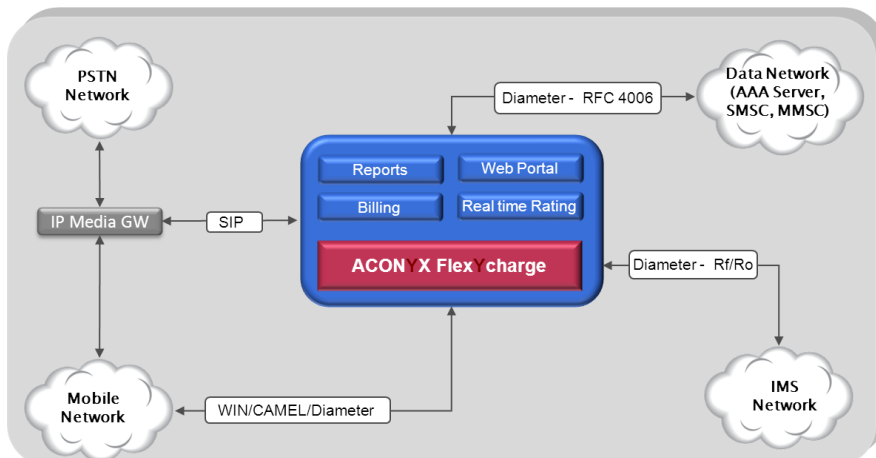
PSTN Network

Diameter - RFC 4006

Data Network (AAA Server, SMSC, MMSC)

Reports

Web Portal

IP Media GW

SIP

Billing

Real time Rating

ACONYX FlexYcharge

Diameter - Rf/Ro

IMS Network

Mobile Network

WIN/CAMEL/Diameter